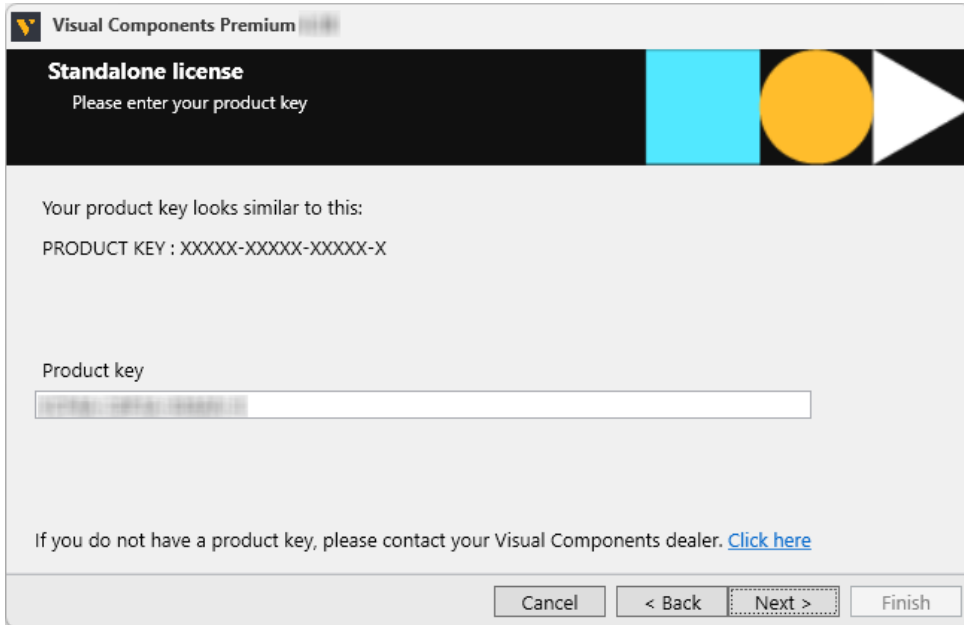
Visual Components Premium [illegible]

Standalone license

Please enter your product key

Your product key looks similar to this:

PRODUCT KEY : XXXXX-XXXXX-XXXXX-X

Product key

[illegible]

If you do not have a product key, please contact your Visual Components dealer. Click here

Cancel
< Back
Next >
Finish